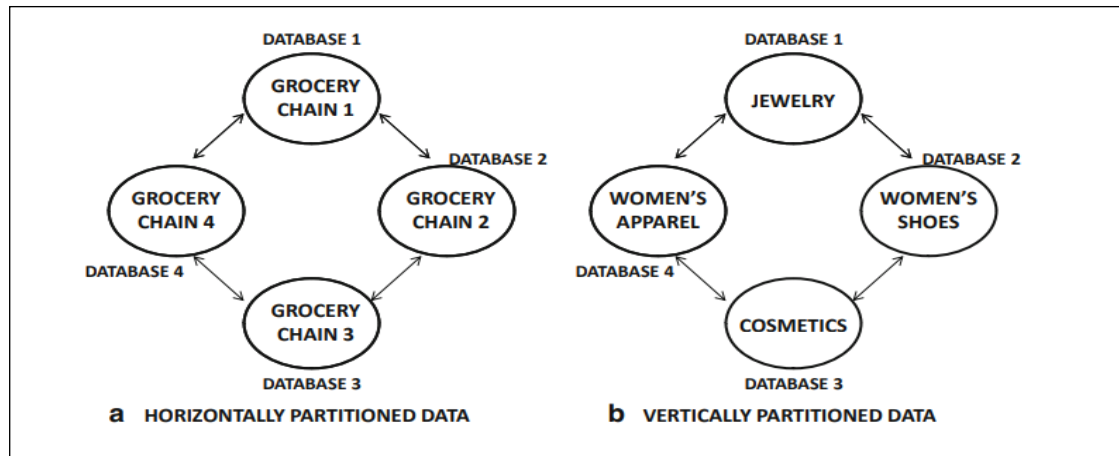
DATABASE 1

GROCERY CHAIN 1

DATABASE 2

GROCERY CHAIN 4

GROCERY CHAIN 2

DATABASE 4

GROCERY CHAIN 3

DATABASE 3

a HORIZONTALLY PARTITIONED DATA

DATABASE 1

JEWELRY

DATABASE 2

WOMEN'S APPAREL

WOMEN'S SHOES

DATABASE 4

COSMETICS

DATABASE 3

b VERTICALLY PARTITIONED DATA